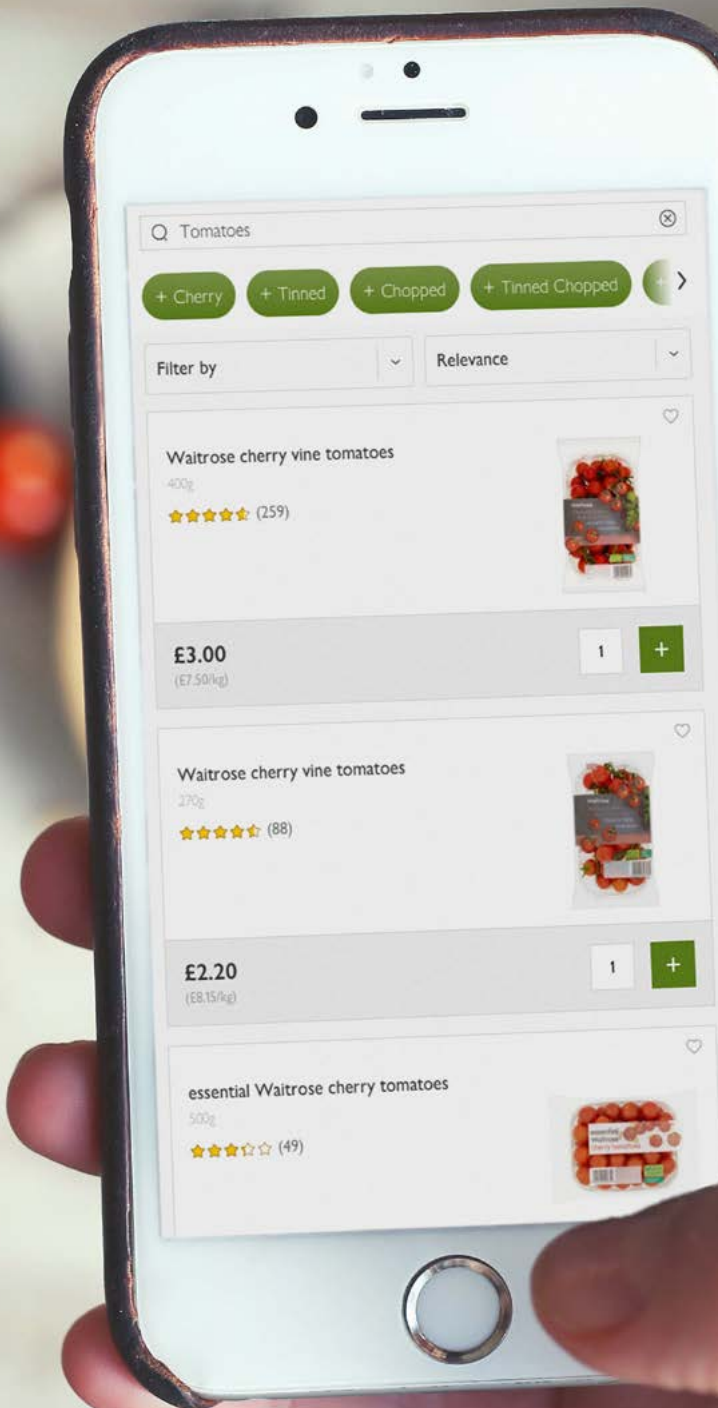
Tomatoes

+ Cherry
+ Tinned
+ Chopped
+ Tinned Chopped

Filter by
Relevance

Waitrose cherry vine tomatoes
400g
(259)
£3.00
(£7.50/kg)
1
+

Waitrose cherry vine tomatoes
270g
(88)
£2.20
(£8.15/kg)
1
+

essential Waitrose cherry tomatoes
500g
(49)